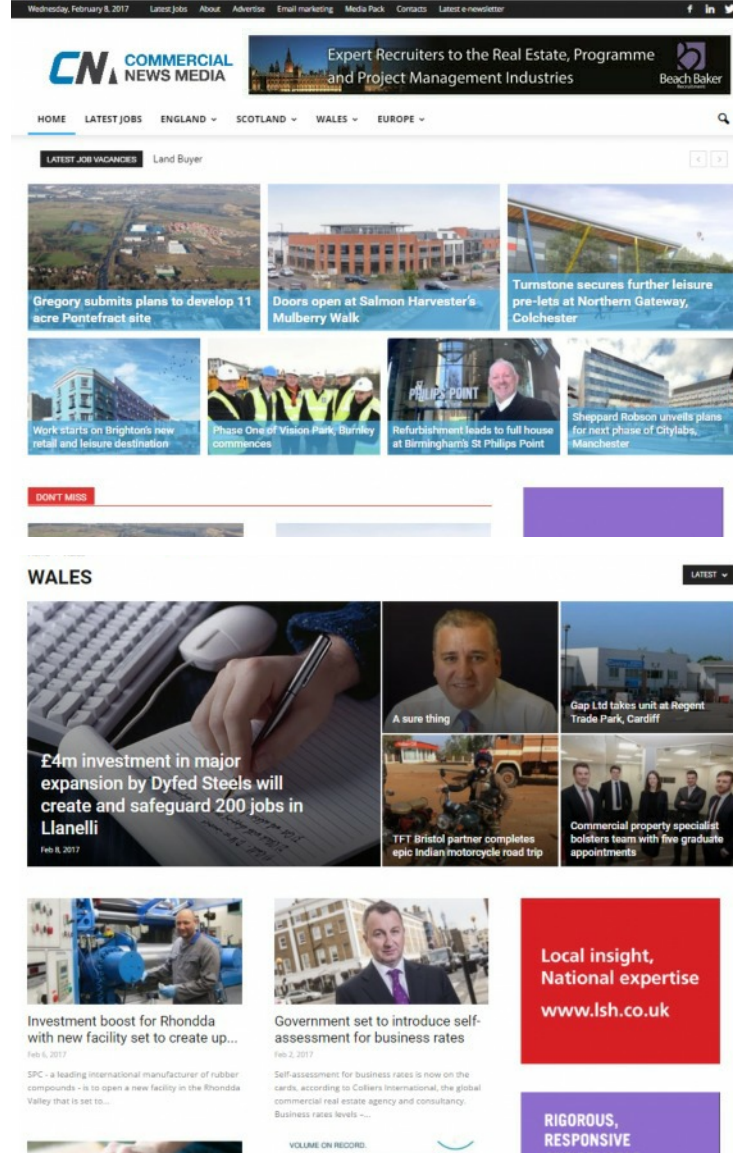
Wednesday, February 8, 2017 Latest Jobs About Advertise Email marketing Media Pack Contacts Latest e-newsletter

CN COMMERCIAL NEWS MEDIA

Expert Recruiters to the Real Estate, Programme and Project Management Industries

Beach Baker

HOME LATEST JOBS ENGLAND SCOTLAND WALES EUROPE

LATEST JOB VACANCIES Land Buyer

Gregory submits plans to develop 11 acre Pontefract site

Doors open at Salmon Harvester's Mulberry Walk

Turnstone secures further leisure pre-lets at Northern Gateway, Colchester

Work starts on Brighton's new retail and leisure destination

Phase One of Vision Park, Burnley commences

Refurbishment leads to full house at Birmingham's St Philips Point

Sheppard Robson unveils plans for next phase of Citylabs, Manchester

DON'T MISS

WALES

LATEST

£4m investment in major expansion by Dyfed Steels will create and safeguard 200 jobs in Llanelli

Feb 8, 2017

A sure thing

Gap Ltd takes unit at Regent Trade Park, Cardiff

TFT Bristol partner completes epic Indian motorcycle road trip

Commercial property specialist bolsters team with five graduate appointments

Investment boost for Rhondda with new facility set to create up...

Feb 6, 2017

SPC - a leading international manufacturer of rubber compounds - is to open a new facility in the Rhondda Valley that is set to...

Government set to introduce self-assessment for business rates

Feb 2, 2017

Self-assessment for business rates is now on the cards, according to Colliers International, the global commercial real estate agency and consultancy. Business rates levels -...

Local insight, National expertise www.lsh.co.uk

RIGOROUS, RESPONSIVE

VOLUME ON RECORD.